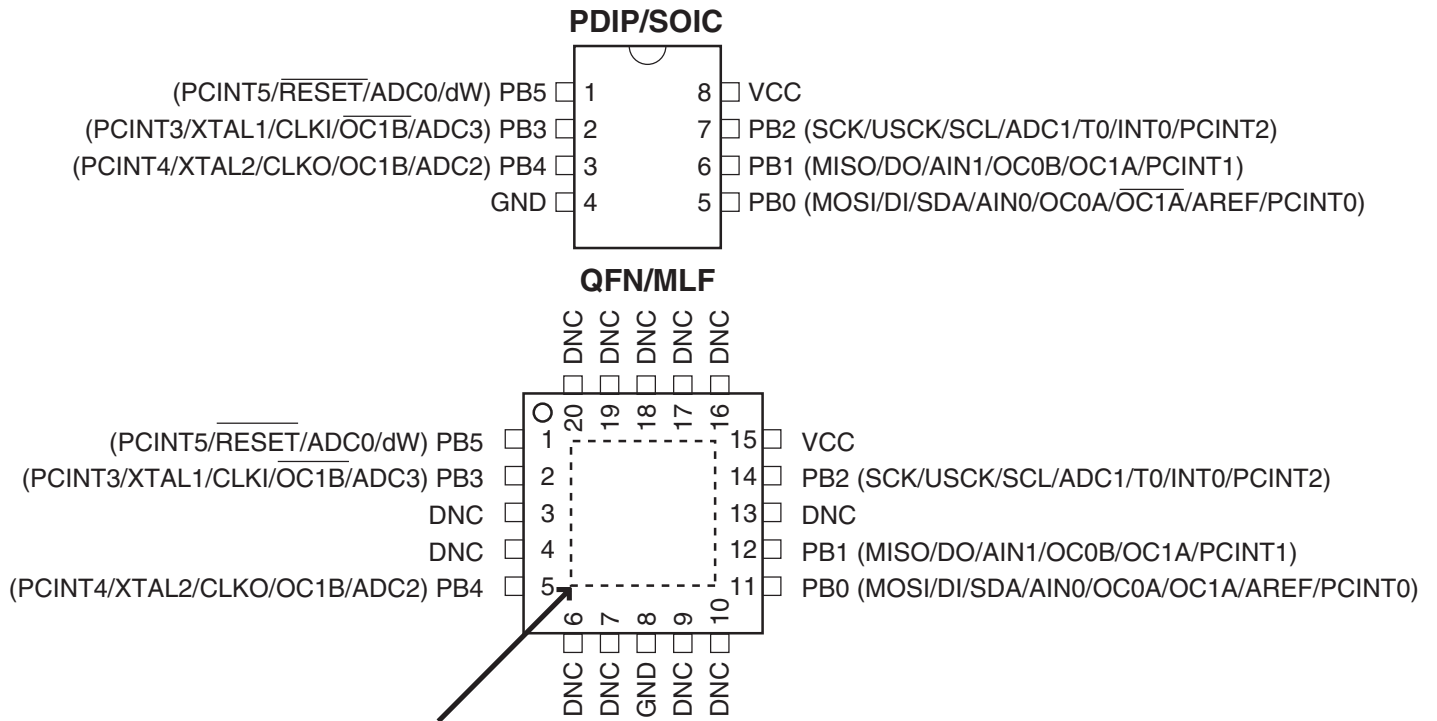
PDIP/SOIC

(PCINT5/$\overline{RESET}$/ADC0/dW) PB5 1
(PCINT3/XTAL1/CLKI/$\overline{OC1B}$/ADC3) PB3 2
(PCINT4/XTAL2/CLKO/OC1B/ADC2) PB4 3
GND 4

8 VCC
7 PB2 (SCK/USCK/SCL/ADC1/T0/INT0/PCINT2)
6 PB1 (MISO/DO/AIN1/OC0B/OC1A/PCINT1)
5 PB0 (MOSI/DI/SDA/AIN0/OC0A/$\overline{OC1A}$/AREF/PCINT0)

QFN/MLF

DNC DNC DNC DNC DNC
20 19 18 17 16

(PCINT5/$\overline{RESET}$/ADC0/dW) PB5 1
(PCINT3/XTAL1/CLKI/$\overline{OC1B}$/ADC3) PB3 2
DNC 3
DNC 4
(PCINT4/XTAL2/CLKO/OC1B/ADC2) PB4 5

15 VCC
14 PB2 (SCK/USCK/SCL/ADC1/T0/INT0/PCINT2)
13 DNC
12 PB1 (MISO/DO/AIN1/OC0B/OC1A/PCINT1)
11 PB0 (MOSI/DI/SDA/AIN0/OC0A/OC1A/AREF/PCINT0)

6 7 8 9 10
DNC DNC GND DNC DNC